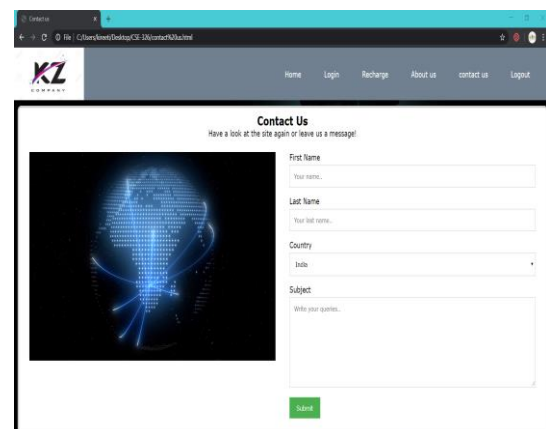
Contact us
File | C:/Users/kineeti/Desktop/CSE-326/contact%20us.html

KZ
COMPANY

Home Login Recharge About us contact us Logout

Contact Us
Have a look at the site again or leave us a message!

First Name
Your name..

Last Name
Your last name..

Country
India

Subject
Write your queries..

Submit